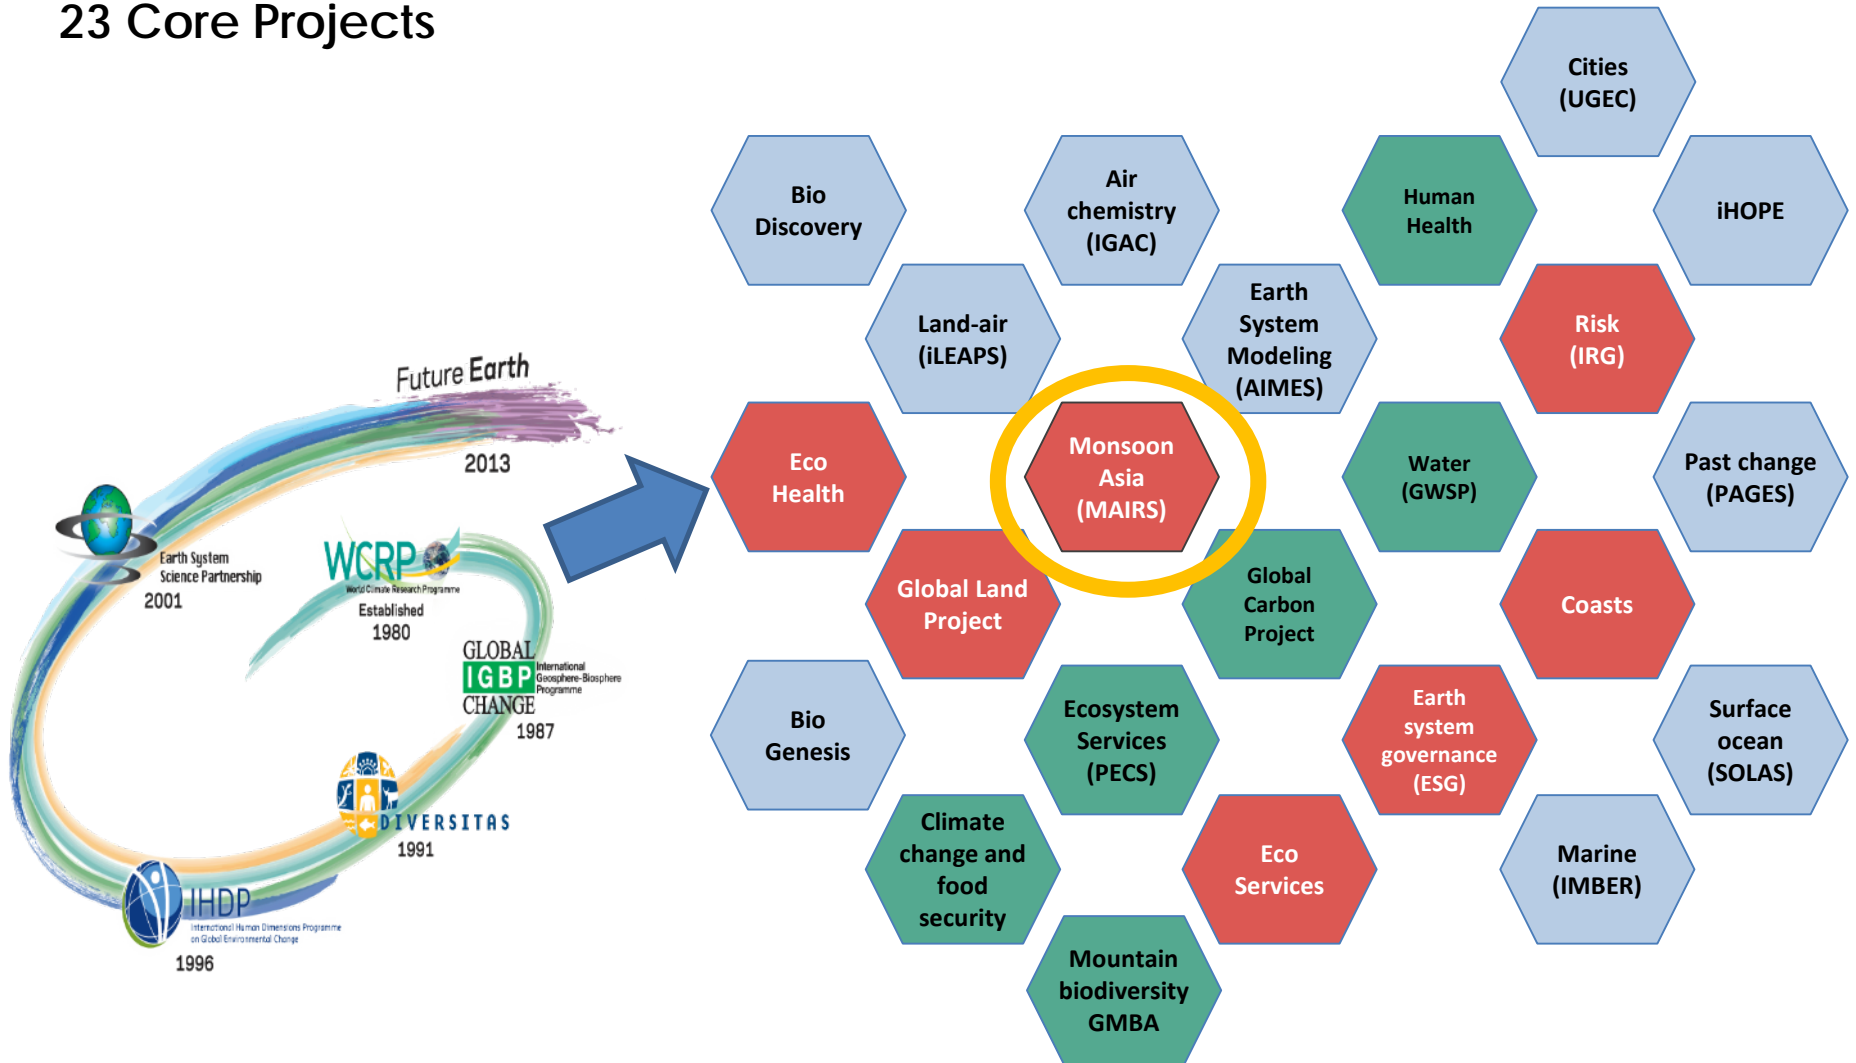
23 Core Projects

Future Earth
2013

Earth System Science Partnership
2001

WCRP
World Climate Research Programme
Established
1980

GLOBAL
IGBP
International Geosphere-Biosphere Programme
CHANGE
1987

DIVERSITAS
1991

IHDP
International Human Dimensions Programme on Global Environmental Change
1996

Cities (UGEC)

Bio Discovery

Air chemistry (IGAC)

Human Health

iHOPE

Land-air (iLEAPS)

Earth System Modeling (AIMES)

Risk (IRG)

Eco Health

Monsoon Asia (MAIRS)

Water (GWSP)

Past change (PAGES)

Global Land Project

Global Carbon Project

Coasts

Bio Genesis

Ecosystem Services (PECS)

Earth system governance (ESG)

Surface ocean (SOLAS)

Climate change and food security

Eco Services

Marine (IMBER)

Mountain biodiversity GMBA